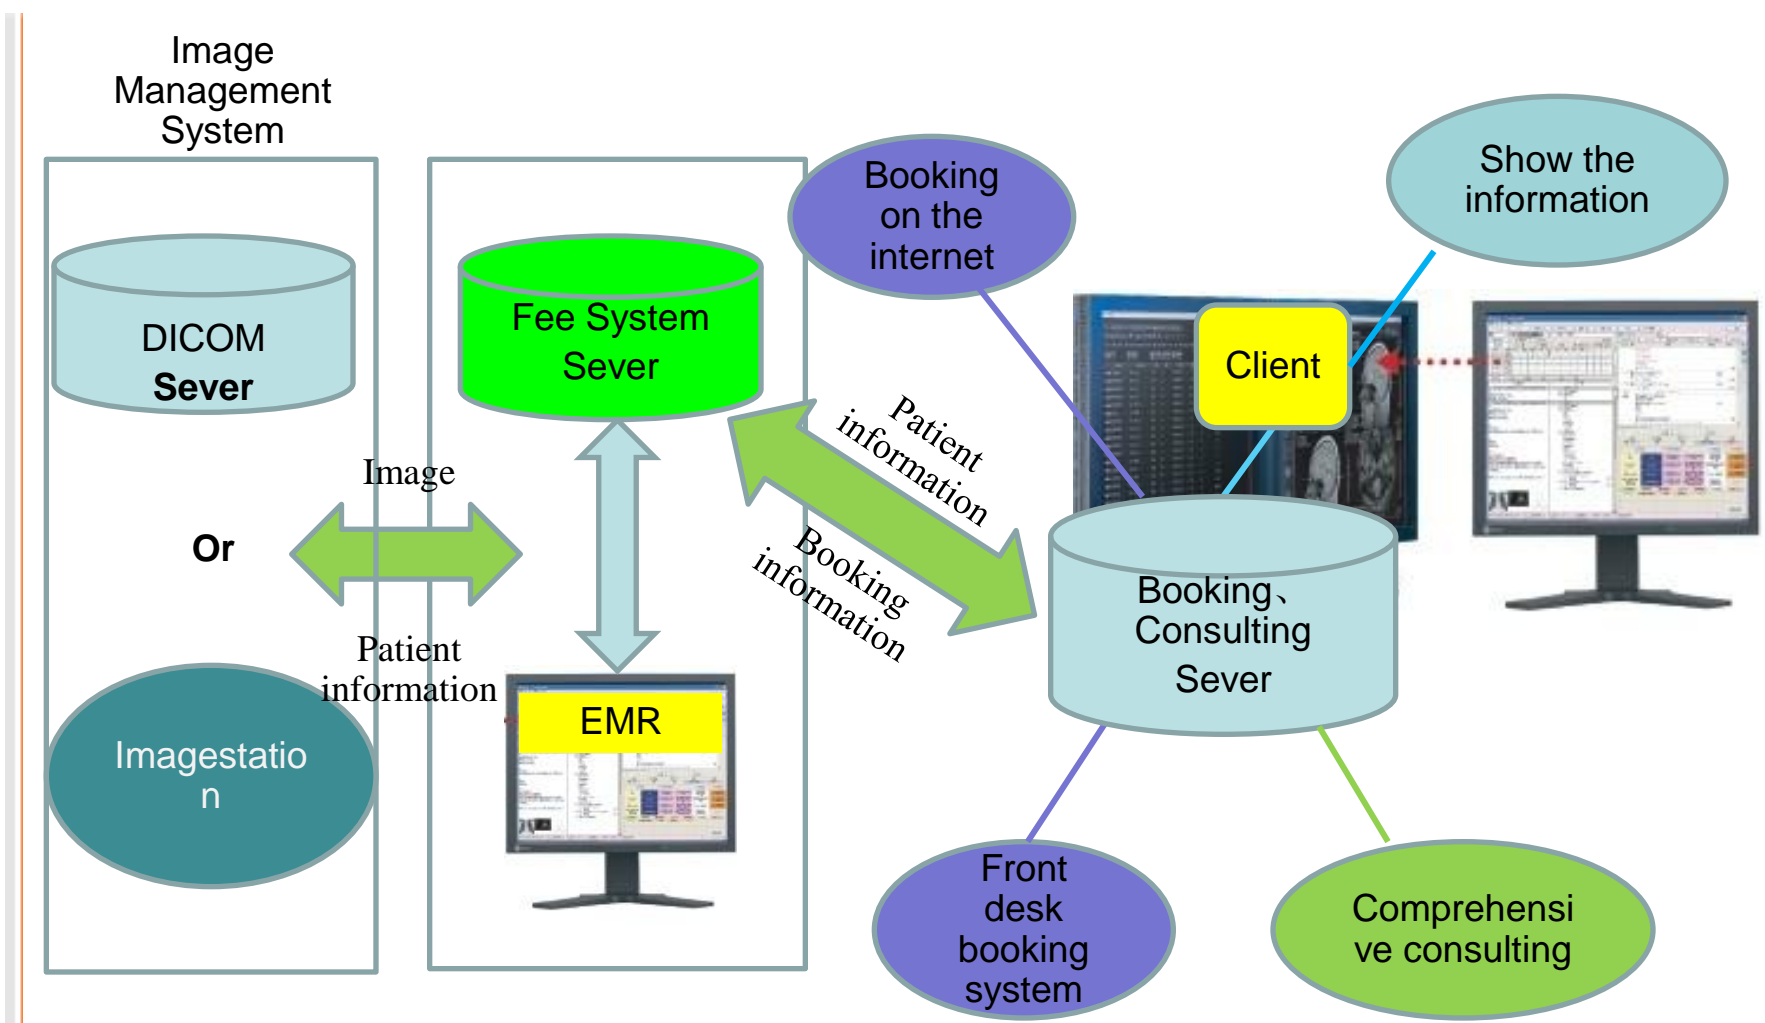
Image Management System

DICOM Sever

Or

Imagestatio n

Image

Patient information

Fee System Sever

EMR

Booking on the internet

Patient information

Booking information

Client

Show the information

Booking、Consulting Sever

Front desk booking system

Comprehensi ve consulting